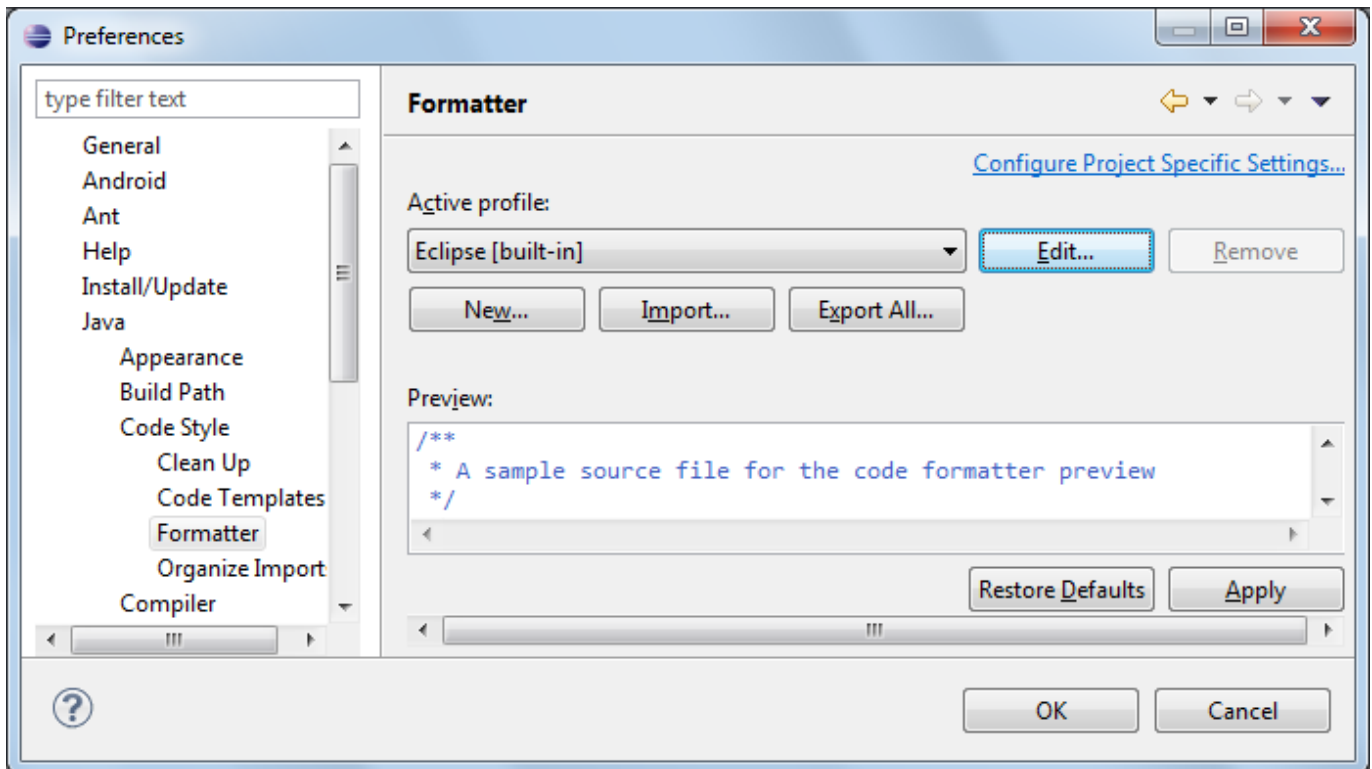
Preferences

type filter text

General
Android
Ant
Help
Install/Update
Java
Appearance
Build Path
Code Style
Clean Up
Code Templates
Formatter
Organize Import
Compiler

Formatter

Configure Project Specific Settings...

Active profile:

Eclipse [built-in]

Edit...

Remove

New...

Import...

Export All...

Preview:

/**
 * A sample source file for the code formatter preview
 */

Restore Defaults

Apply

OK

Cancel